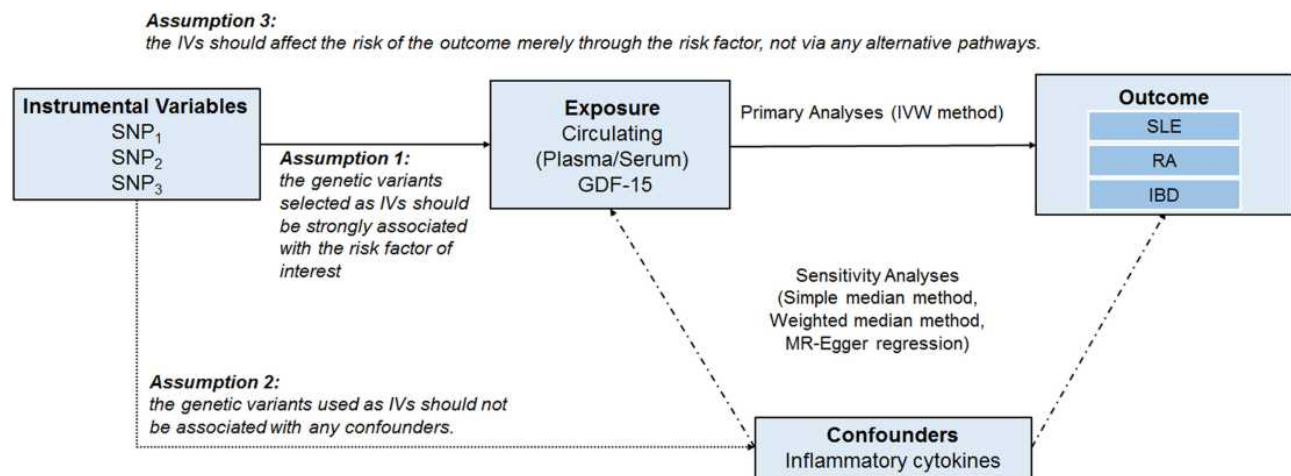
**Assumption 3:**
*the IVs should affect the risk of the outcome merely through the risk factor, not via any alternative pathways.*

**Instrumental Variables**
SNP$_1$
SNP$_2$
SNP$_3$

**Assumption 1:**
*the genetic variants selected as IVs should be strongly associated with the risk factor of interest*

**Exposure**
Circulating (Plasma/Serum) GDF-15

Primary Analyses (IVW method)

**Outcome**
SLE
RA
IBD

Sensitivity Analyses (Simple median method, Weighted median method, MR-Egger regression)

**Assumption 2:**
*the genetic variants used as IVs should not be associated with any confounders.*

**Confounders**
Inflammatory cytokines